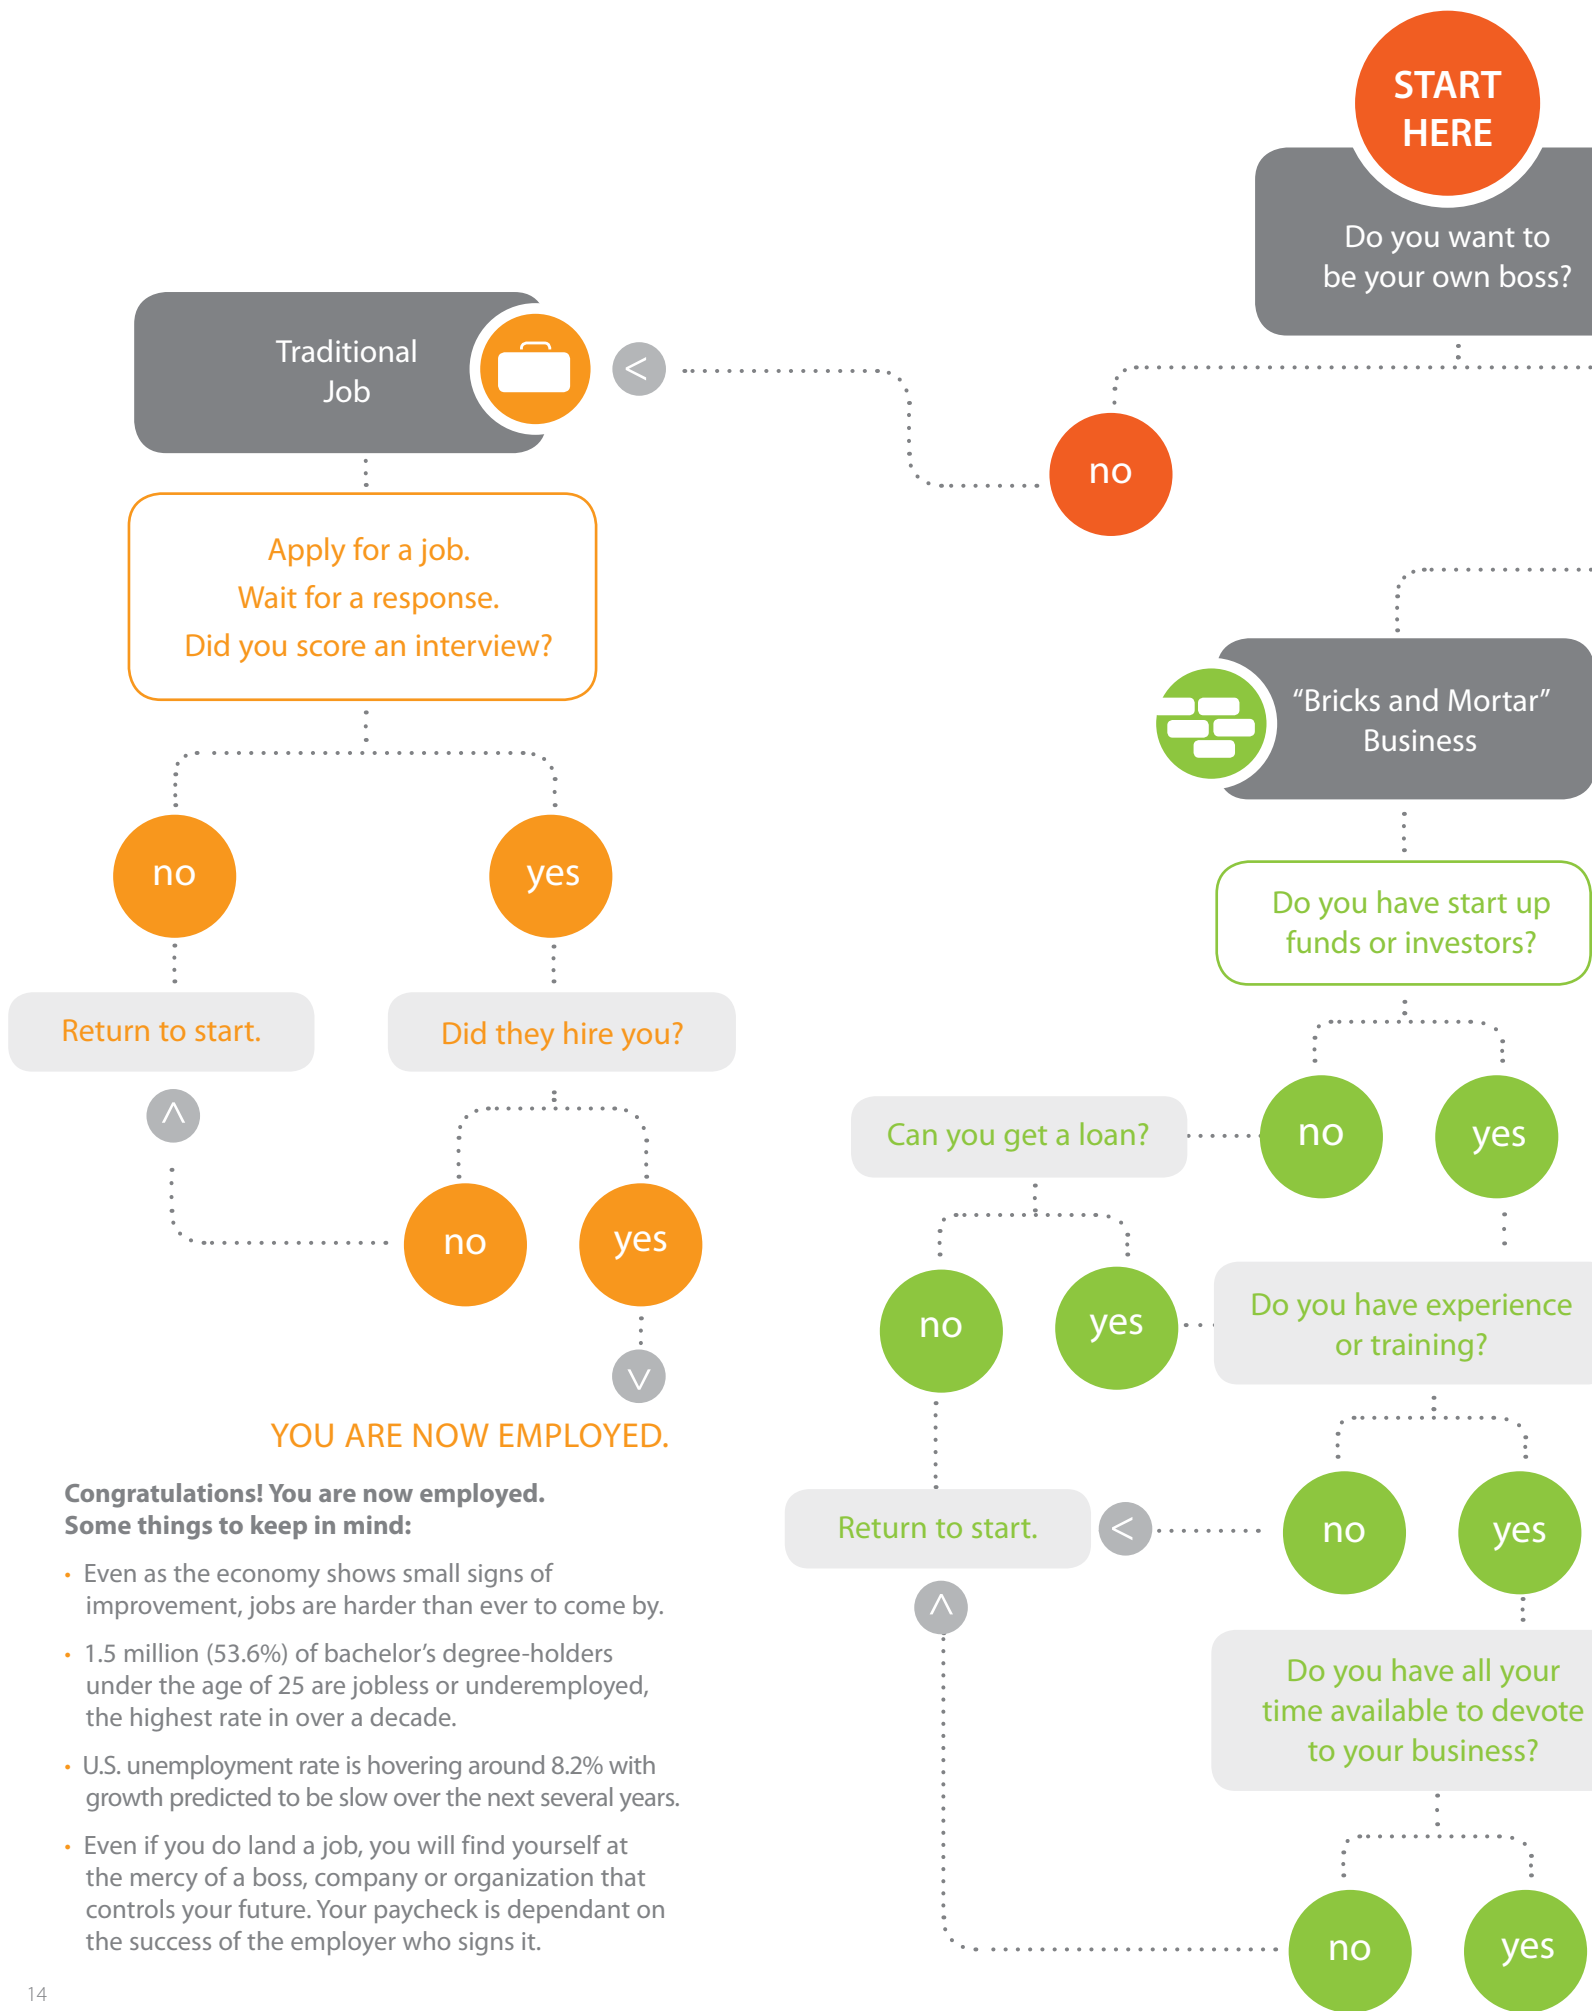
START HERE

Do you want to be your own boss?

Traditional Job

<

no

Apply for a job.
Wait for a response.
Did you score an interview?

no

yes

Return to start.

Did they hire you?

^

no

yes

v

YOU ARE NOW EMPLOYED.

**Congratulations! You are now employed.
Some things to keep in mind:**

• Even as the economy shows small signs of improvement, jobs are harder than ever to come by.

• 1.5 million (53.6%) of bachelor's degree-holders under the age of 25 are jobless or underemployed, the highest rate in over a decade.

• U.S. unemployment rate is hovering around 8.2% with growth predicted to be slow over the next several years.

• Even if you do land a job, you will find yourself at the mercy of a boss, company or organization that controls your future. Your paycheck is dependant on the success of the employer who signs it.

"Bricks and Mortar" Business

Do you have start up funds or investors?

Can you get a loan?

no

yes

no

yes

Do you have experience or training?

Return to start.

<

no

yes

^

Do you have all your time available to devote to your business?

no

yes

14